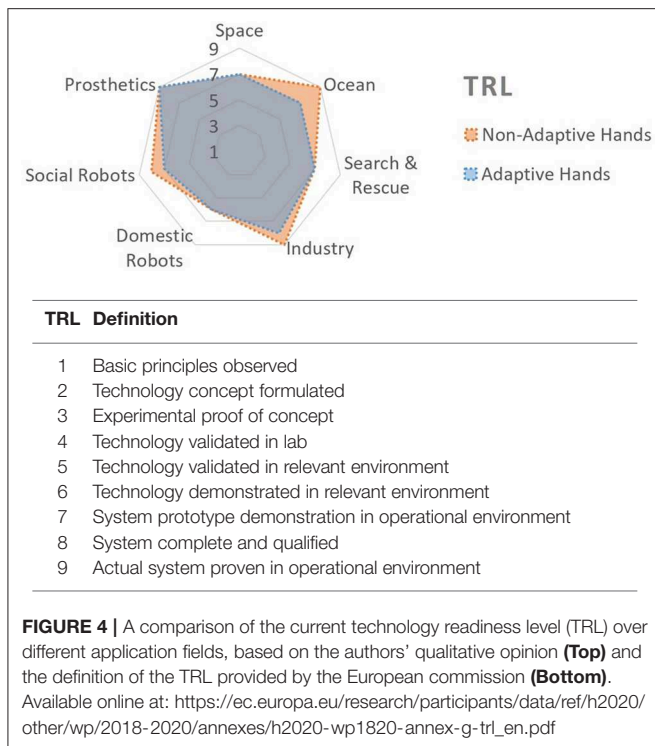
Space
9
7
5
3
1
Prosthetics
Ocean
Search & Rescue
Industry
Domestic Robots
Social Robots

TRL
Non-Adaptive Hands
Adaptive Hands

| TRL | Definition |
|---|---|
| 1 | Basic principles observed |
| 2 | Technology concept formulated |
| 3 | Experimental proof of concept |
| 4 | Technology validated in lab |
| 5 | Technology validated in relevant environment |
| 6 | Technology demonstrated in relevant environment |
| 7 | System prototype demonstration in operational environment |
| 8 | System complete and qualified |
| 9 | Actual system proven in operational environment |

**FIGURE 4 |** A comparison of the current technology readiness level (TRL) over different application fields, based on the authors' qualitative opinion **(Top)** and the definition of the TRL provided by the European commission **(Bottom)**. Available online at: https://ec.europa.eu/research/participants/data/ref/h2020/other/wp/2018-2020/annexes/h2020-wp1820-annex-g-trl_en.pdf